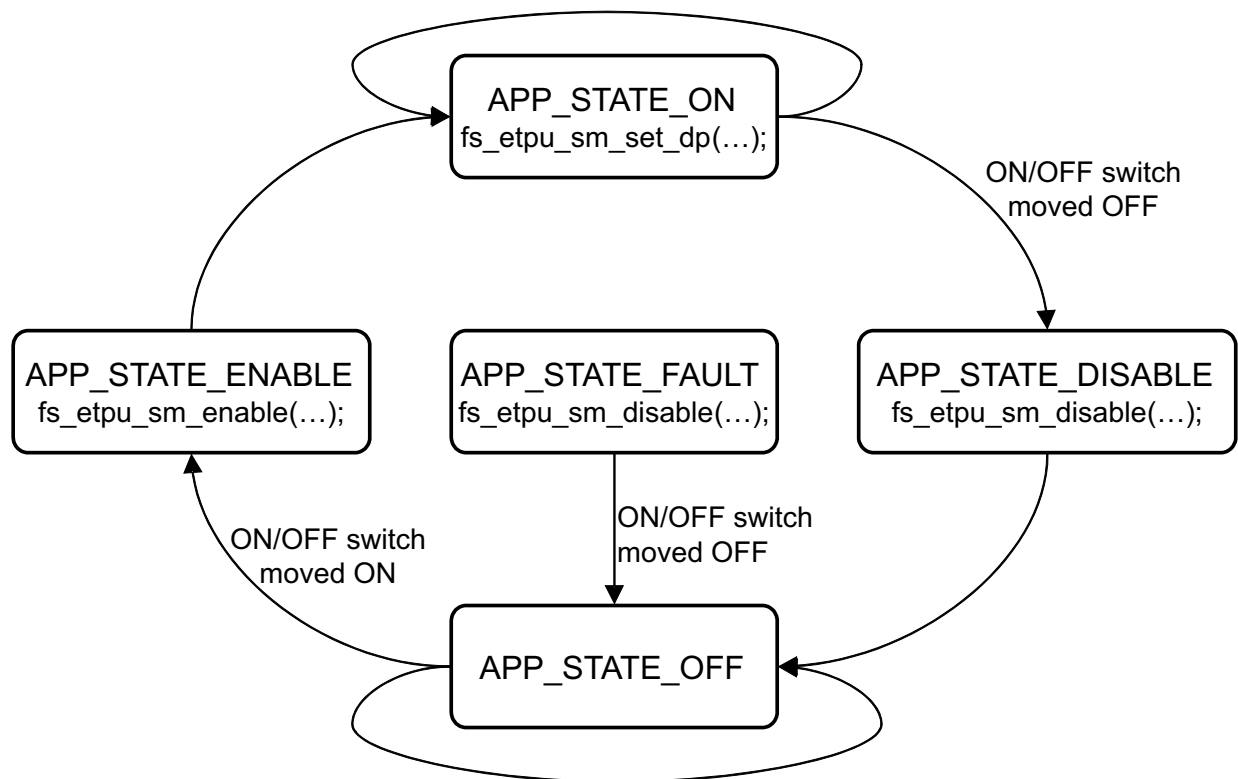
APP_STATE_ON
fs_etpu_sm_set_dp(…);

ON/OFF switch moved OFF

APP_STATE_ENABLE
fs_etpu_sm_enable(…);

APP_STATE_FAULT
fs_etpu_sm_disable(…);

APP_STATE_DISABLE
fs_etpu_sm_disable(…);

ON/OFF switch moved ON

ON/OFF switch moved OFF

APP_STATE_OFF